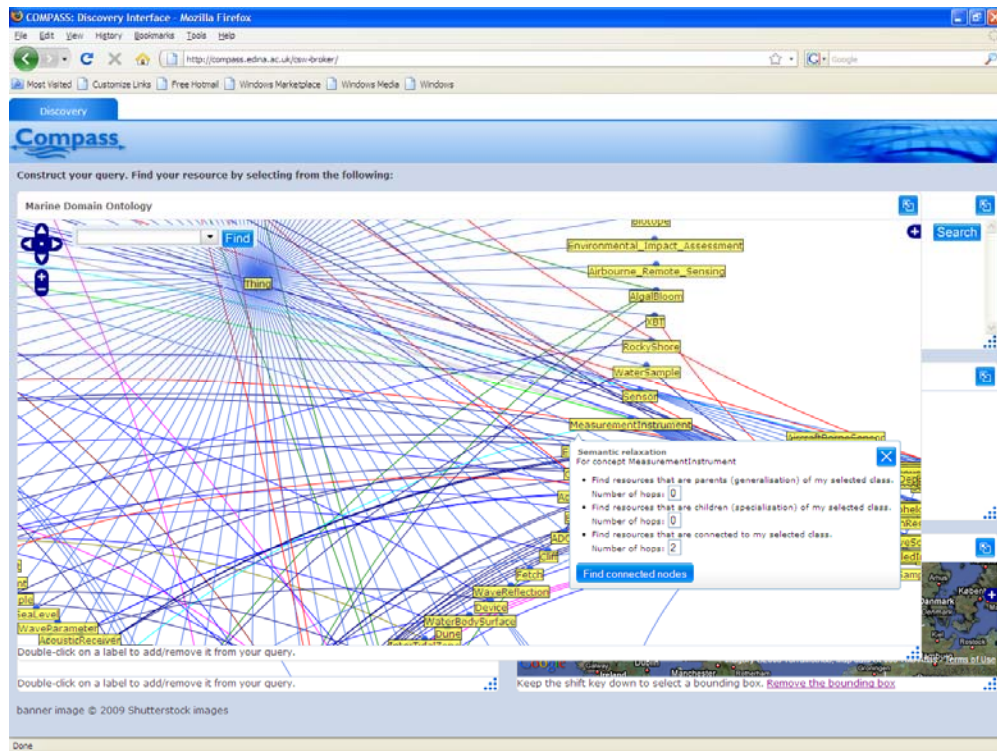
COMPASS: Discovery Interface - Mozilla Firefox

File Edit View History Bookmarks Tools Help

http://compass.edina.ac.uk/csw-broker/

Google

Most Visited Customize Links Free Hotmail Windows Marketplace Windows Media Windows

Discovery

Compass

Construct your query. Find your resource by selecting from the following:

Marine Domain Ontology

Find

Search

Thing

Biotope

Environmental_Impact_Assessment

Airbourne_Remote_Sensing

AlgalBloom

XBT

RockyShore

WaterSample

Sensor

MeasurementInstrument

AircraftBorneSpecd

Semantic relaxation
For concept MeasurementInstrument

• Find resources that are parents (generalisation) of my selected class. Number of hops: 0

• Find resources that are children (specialisation) of my selected class. Number of hops: 0

• Find resources that are connected to my selected class. Number of hops: 2

Find connected nodes

ADC

Cliff

Fetch

WaveReflection

Device

WaterBodySurface

Dune

SeaLevel

WaveParameter

AcousticReceiver

Double-click on a label to add/remove it from your query.

Double-click on a label to add/remove it from your query.

Keep the shift key down to select a bounding box. Remove the bounding box

Google

Manchester

Terms of Use

Danmark

banner image © 2009 Shutterstock images

Done